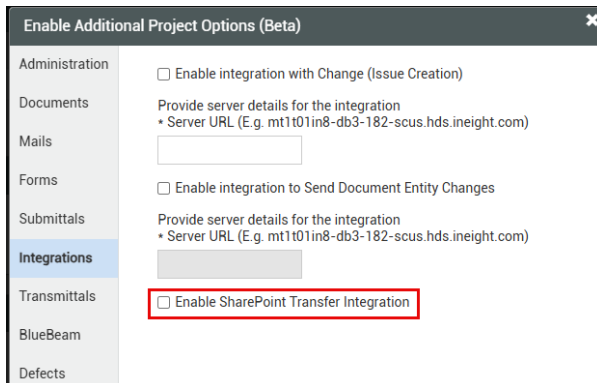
Enable Additional Project Options (Beta)

Administration
Documents
Mails
Forms
Submittals
Integrations
Transmittals
BlueBeam
Defects

☐ Enable integration with Change (Issue Creation)

Provide server details for the integration
* Server URL (E.g. mt1t01in8-db3-182-scus.hds.ineight.com)

☐ Enable integration to Send Document Entity Changes

Provide server details for the integration
* Server URL (E.g. mt1t01in8-db3-182-scus.hds.ineight.com)

☐ Enable SharePoint Transfer Integration